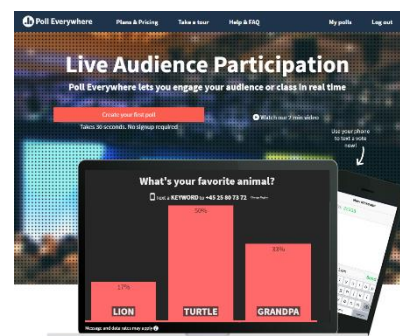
Poll Everywhere
Plans & Pricing
Take a tour
Help & FAQ
My polls
Log out

Live Audience Participation

Poll Everywhere lets you engage your audience or class in real time

Create your first poll
Takes 30 seconds. No signup required
Watch our 2 min video

Use your phone to text a vote now!

What's your favorite animal?

text a KEYWORD to +45 25 80 73 72

17%
LION
50%
TURTLE
33%
GRANDPA

Message and data rates may apply